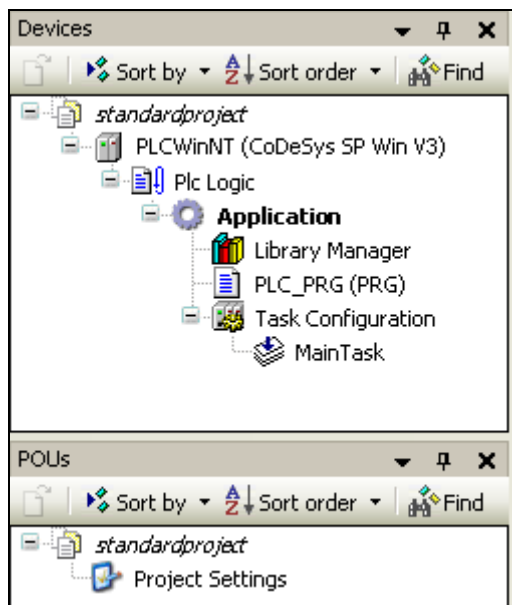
Devices

Sort by ▾ Sort order ▾ Find

standardproject
PLCWinNT (CoDeSys SP Win V3)
Plc Logic
**Application**
Library Manager
PLC_PRG (PRG)
Task Configuration
MainTask

POUs

Sort by ▾ Sort order ▾ Find

standardproject
Project Settings